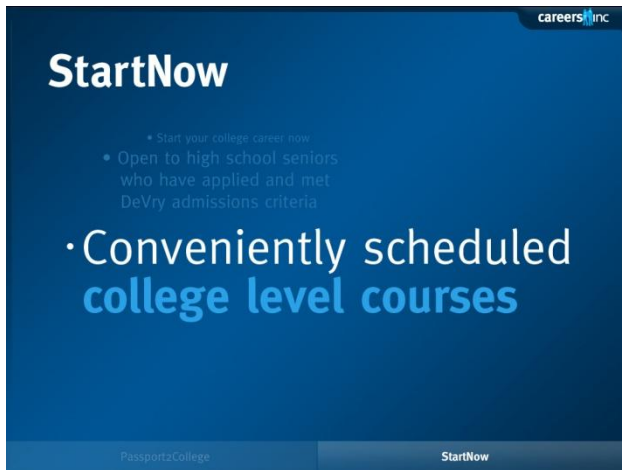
careersinc

StartNow

• Start your college career now

• Open to high school seniors who have applied and met DeVry admissions criteria

• Conveniently scheduled college level courses

Passport2College

StartNow